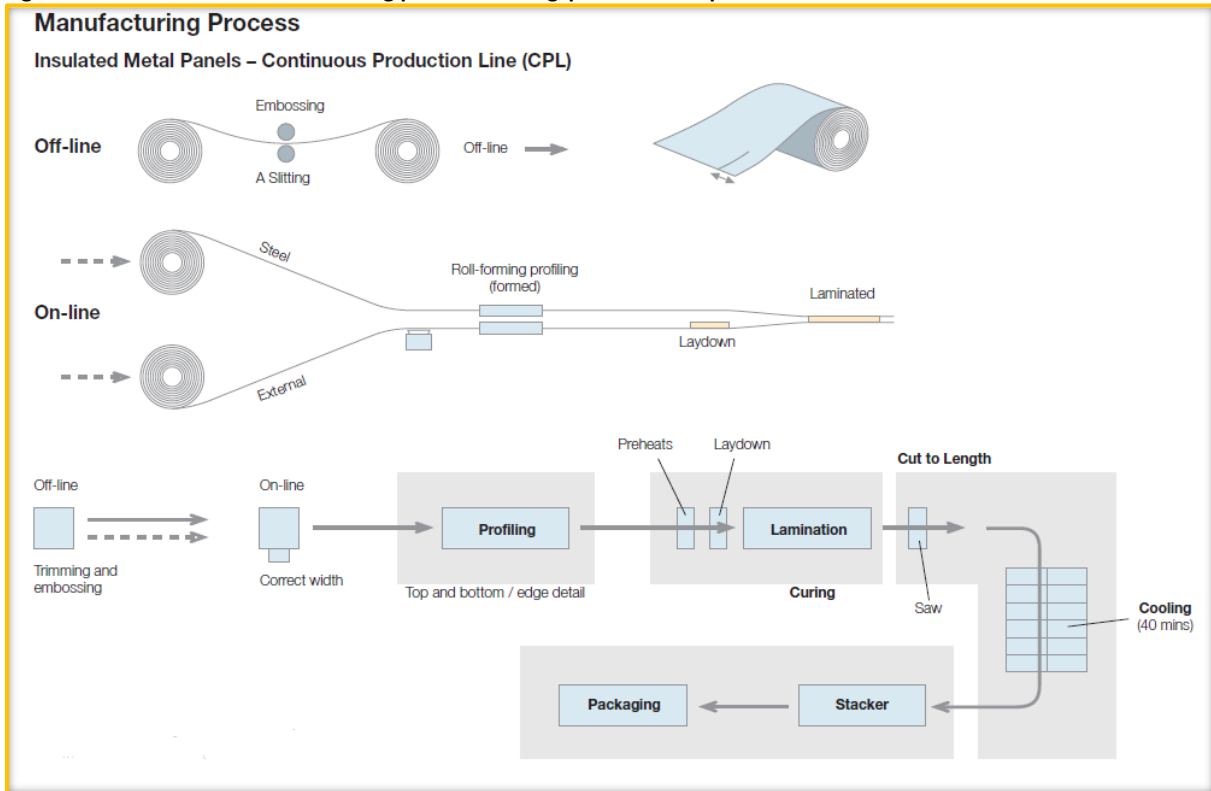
Manufacturing Process

Insulated Metal Panels – Continuous Production Line (CPL)

Embossing

Off-line

A Slitting

Off-line

Steel

Roll-forming profiling (formed)

Laminated

On-line

Laydown

External

Preheats

Laydown

Cut to Length

Off-line

On-line

Profiling

Lamination

Trimming and embossing

Correct width

Top and bottom / edge detail

Curing

Saw

Cooling (40 mins)

Packaging

Stacker